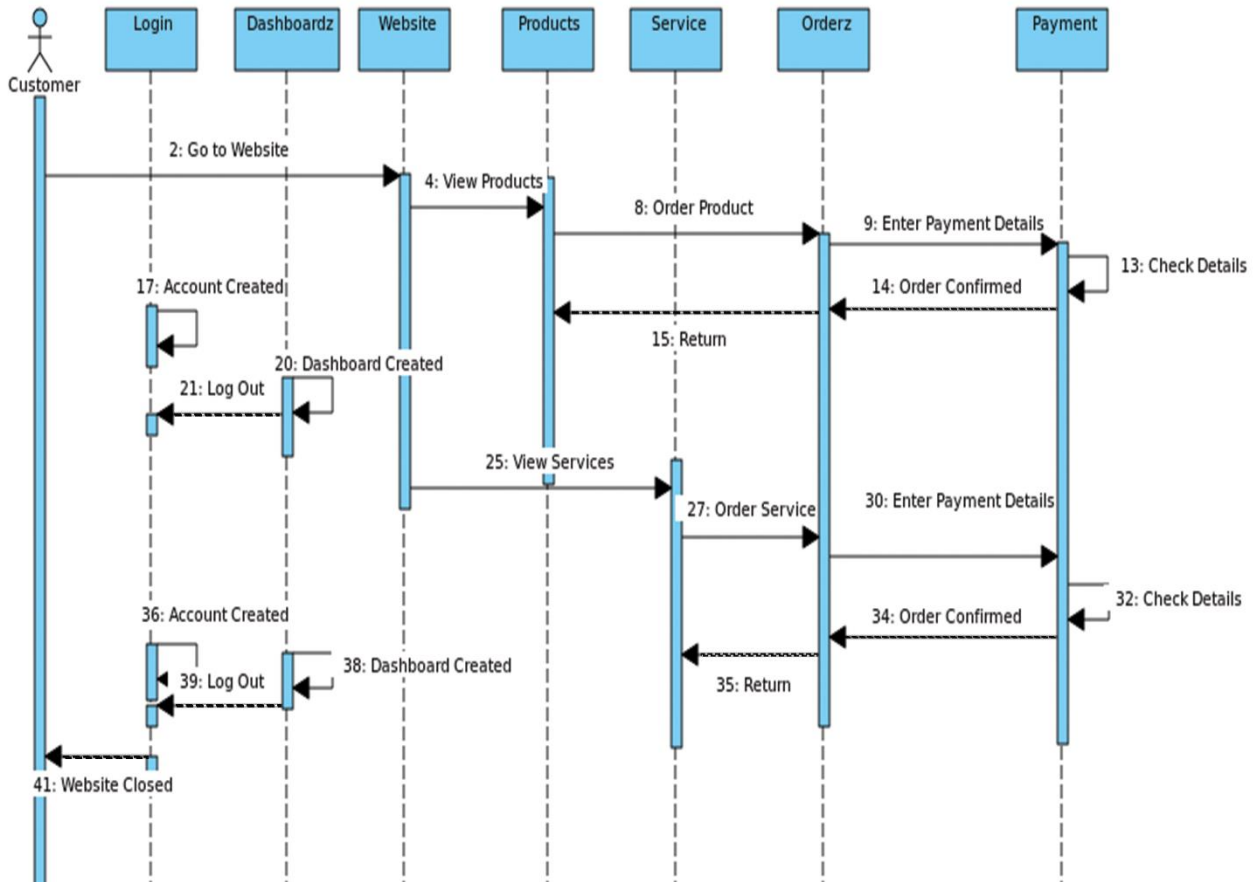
Customer
Login
Dashboardz
Website
Products
Service
Orderz
Payment

2: Go to Website
4: View Products
8: Order Product
9: Enter Payment Details
13: Check Details
17: Account Created
14: Order Confirmed
15: Return
20: Dashboard Created
21: Log Out
25: View Services
27: Order Service
30: Enter Payment Details
32: Check Details
36: Account Created
34: Order Confirmed
38: Dashboard Created
39: Log Out
35: Return
41: Website Closed